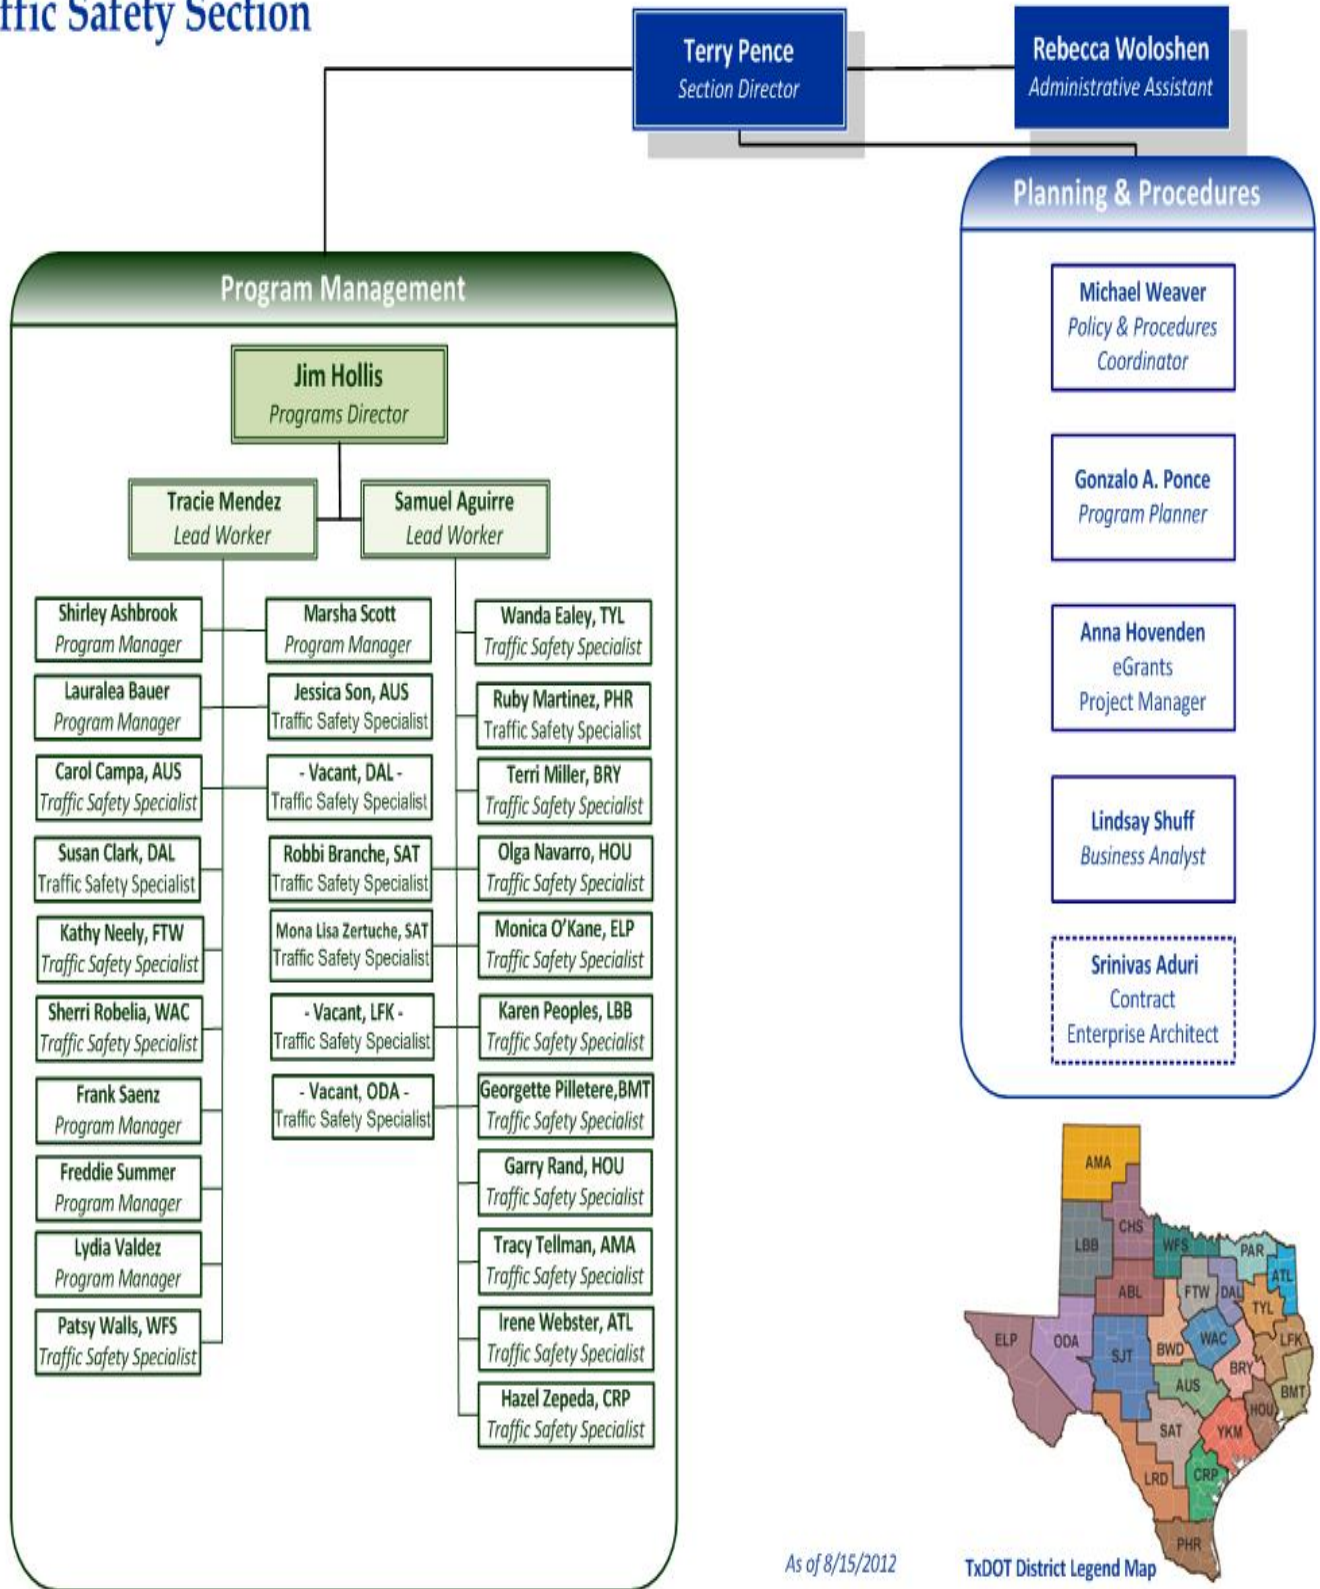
ffic Safety Section

Terry Pence
Section Director

Rebecca Woloshen
Administrative Assistant

Planning & Procedures

Michael Weaver
Policy & Procedures Coordinator

Gonzalo A. Ponce
Program Planner

Anna Hovenden
eGrants
Project Manager

Lindsay Shuff
Business Analyst

Srinivas Aduri
Contract
Enterprise Architect

Program Management

Jim Hollis
Programs Director

Tracie Mendez
Lead Worker

Samuel Aguirre
Lead Worker

Shirley Ashbrook
Program Manager

Lauralea Bauer
Program Manager

Carol Campa, AUS
Traffic Safety Specialist

Susan Clark, DAL
Traffic Safety Specialist

Kathy Neely, FTW
Traffic Safety Specialist

Sherri Robelia, WAC
Traffic Safety Specialist

Frank Saenz
Program Manager

Freddie Summer
Program Manager

Lydia Valdez
Program Manager

Patsy Walls, WFS
Traffic Safety Specialist

Marsha Scott
Program Manager

Jessica Son, AUS
Traffic Safety Specialist

- Vacant, DAL -
Traffic Safety Specialist

Robbi Branche, SAT
Traffic Safety Specialist

Mona Lisa Zertuche, SAT
Traffic Safety Specialist

- Vacant, LFK -
Traffic Safety Specialist

- Vacant, ODA -
Traffic Safety Specialist

Wanda Ealey, TYL
Traffic Safety Specialist

Ruby Martinez, PHR
Traffic Safety Specialist

Terri Miller, BRY
Traffic Safety Specialist

Olga Navarro, HOU
Traffic Safety Specialist

Monica O'Kane, ELP
Traffic Safety Specialist

Karen Peoples, LBB
Traffic Safety Specialist

Georgette Pilletere,BMT
Traffic Safety Specialist

Garry Rand, HOU
Traffic Safety Specialist

Tracy Tellman, AMA
Traffic Safety Specialist

Irene Webster, ATL
Traffic Safety Specialist

Hazel Zepeda, CRP
Traffic Safety Specialist

AMA CHS LBB WFS PAR ATL ABL FTW DAL TYL ELP ODA SJT BWD WAC LFK BRY AUS BMT HOU SAT YKM LRD CRP PHR

As of 8/15/2012

TxDOT District Legend Map